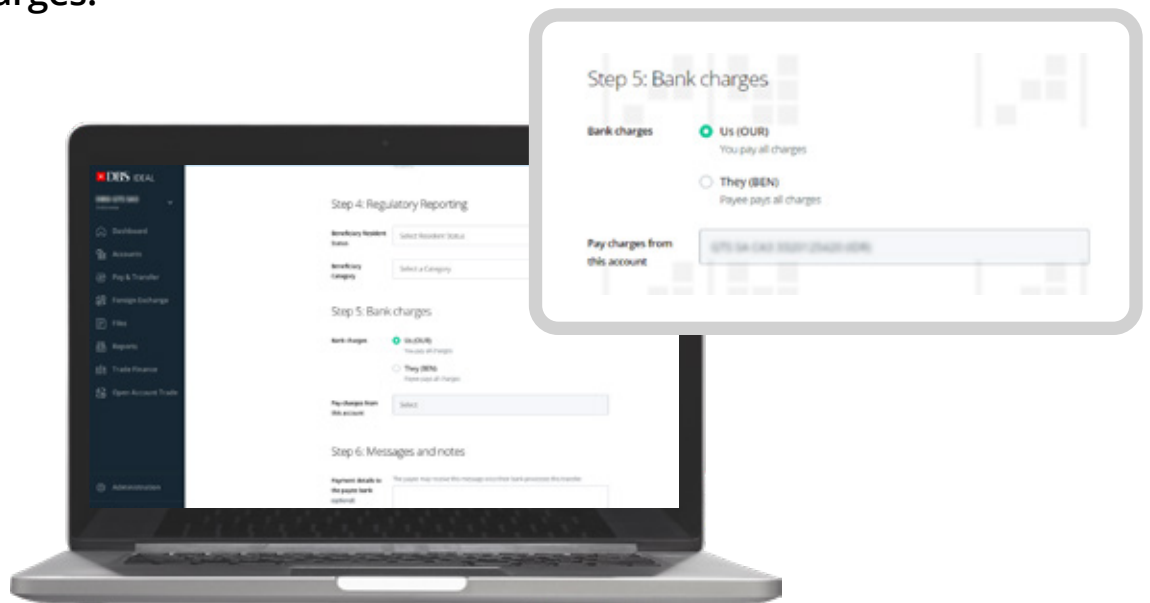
rges.

Step 5: Bank charges

Bank charges

Us (OUR)
You pay all charges

They (BEN)
Payee pays all charges

Pay charges from this account

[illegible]

DBS IDEAL

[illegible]

Dashboard
Accounts
Pay & Transfer
Foreign Exchange
Files
Reports
Trade Finance
Open Account Trade

Administration

Step 4: Regulatory Reporting

Beneficiary Resident Status
Select Resident Status

Beneficiary Category
Select a Category

Step 5: Bank charges

Bank charges
Us (OUR)
You pay all charges

They (BEN)
Payee pays all charges

Pay charges from this account
Select

Step 6: Messages and notes

Payment details to the payee bank (optional)
The payee may receive this message once their bank processes this transfer